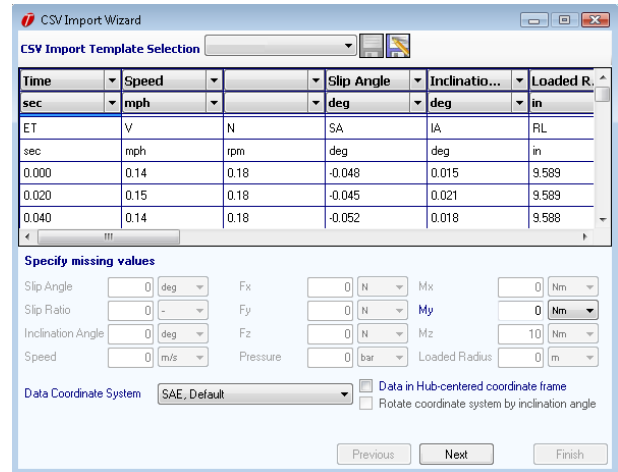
CSV Import Wizard

CSV Import Template Selection

| Time | Speed | | Slip Angle | Inclinatio... | Loaded R... |
|---|---|---|---|---|---|
| sec | mph | | deg | deg | in |
| ET | V | N | SA | IA | RL |
| sec | mph | rpm | deg | deg | in |
| 0.000 | 0.14 | 0.18 | -0.048 | 0.015 | 9.589 |
| 0.020 | 0.15 | 0.18 | -0.045 | 0.021 | 9.589 |
| 0.040 | 0.14 | 0.18 | -0.052 | 0.018 | 9.588 |

Specify missing values

Slip Angle 0 deg
Slip Ratio 0 -
Inclination Angle 0 deg
Speed 0 m/s
Fx 0 N
Fy 0 N
Fz 0 N
Pressure 0 bar
Mx 0 Nm
My 0 Nm
Mz 10 Nm
Loaded Radius 0 m

Data Coordinate System SAE, Default

Data in Hub-centered coordinate frame
Rotate coordinate system by inclination angle

Previous Next Finish